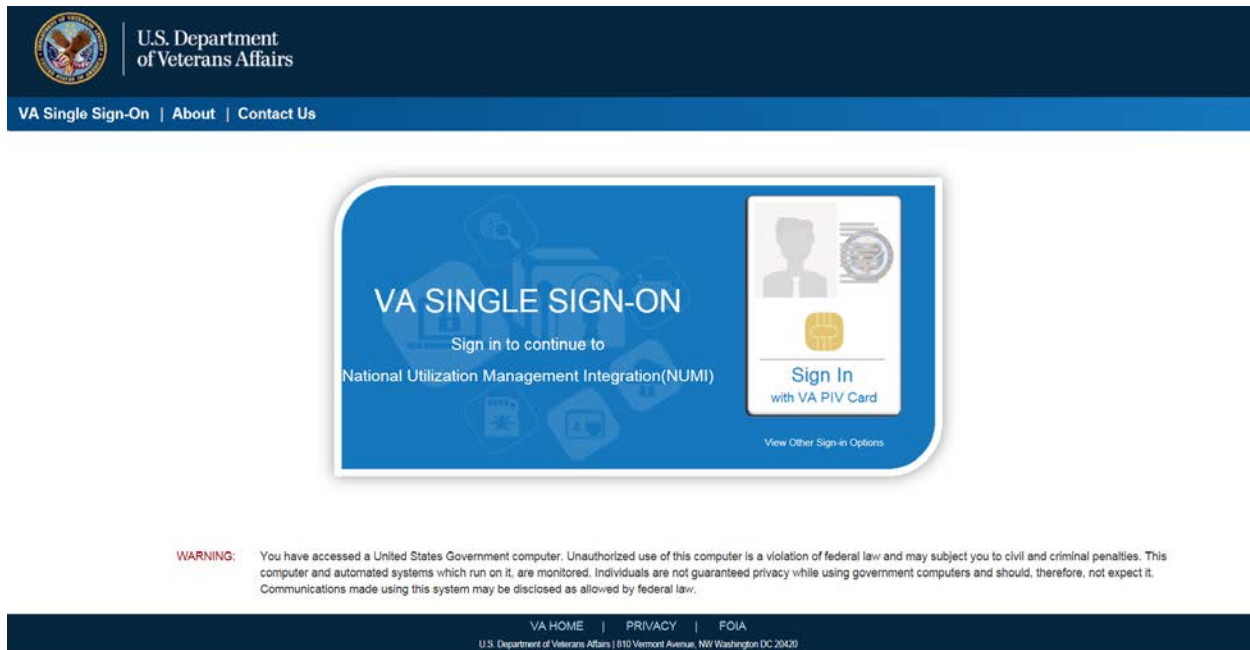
U.S. Department of Veterans Affairs

VA Single Sign-On | About | Contact Us

VA SINGLE SIGN-ON

Sign in to continue to

National Utilization Management Integration(NUMI)

Sign In
with VA PIV Card

View Other Sign-in Options

WARNING: You have accessed a United States Government computer. Unauthorized use of this computer is a violation of federal law and may subject you to civil and criminal penalties. This computer and automated systems which run on it, are monitored. Individuals are not guaranteed privacy while using government computers and should, therefore, not expect it. Communications made using this system may be disclosed as allowed by federal law.

VA HOME | PRIVACY | FOIA

U.S. Department of Veterans Affairs | 810 Vermont Avenue, NW Washington DC 20420